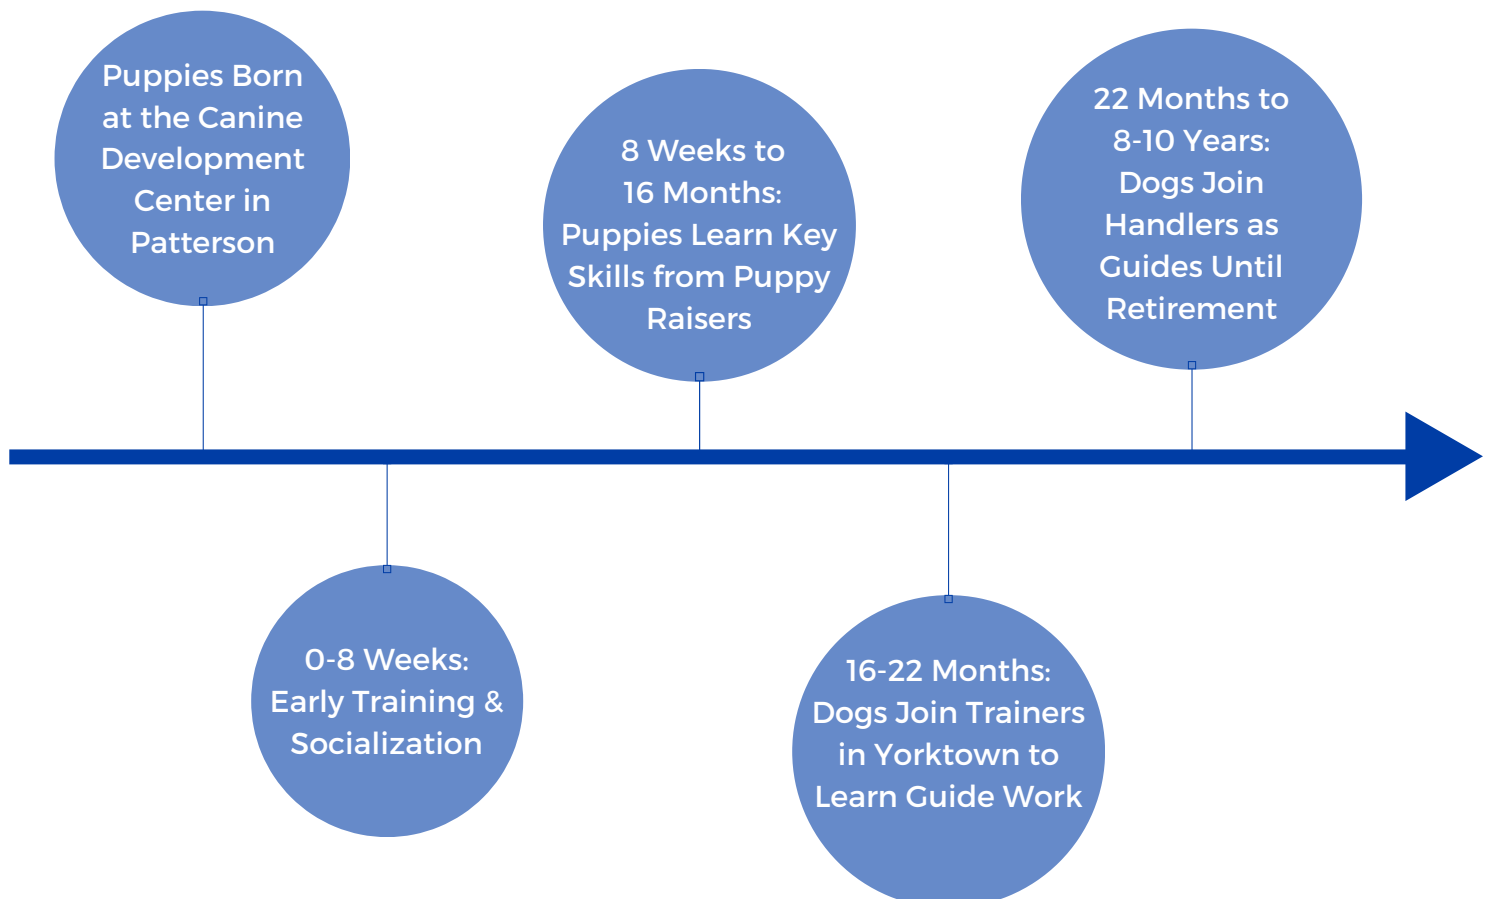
Puppies Born at the Canine Development Center in Patterson

0-8 Weeks: Early Training & Socialization

8 Weeks to 16 Months: Puppies Learn Key Skills from Puppy Raisers

16-22 Months: Dogs Join Trainers in Yorktown to Learn Guide Work

22 Months to 8-10 Years: Dogs Join Handlers as Guides Until Retirement